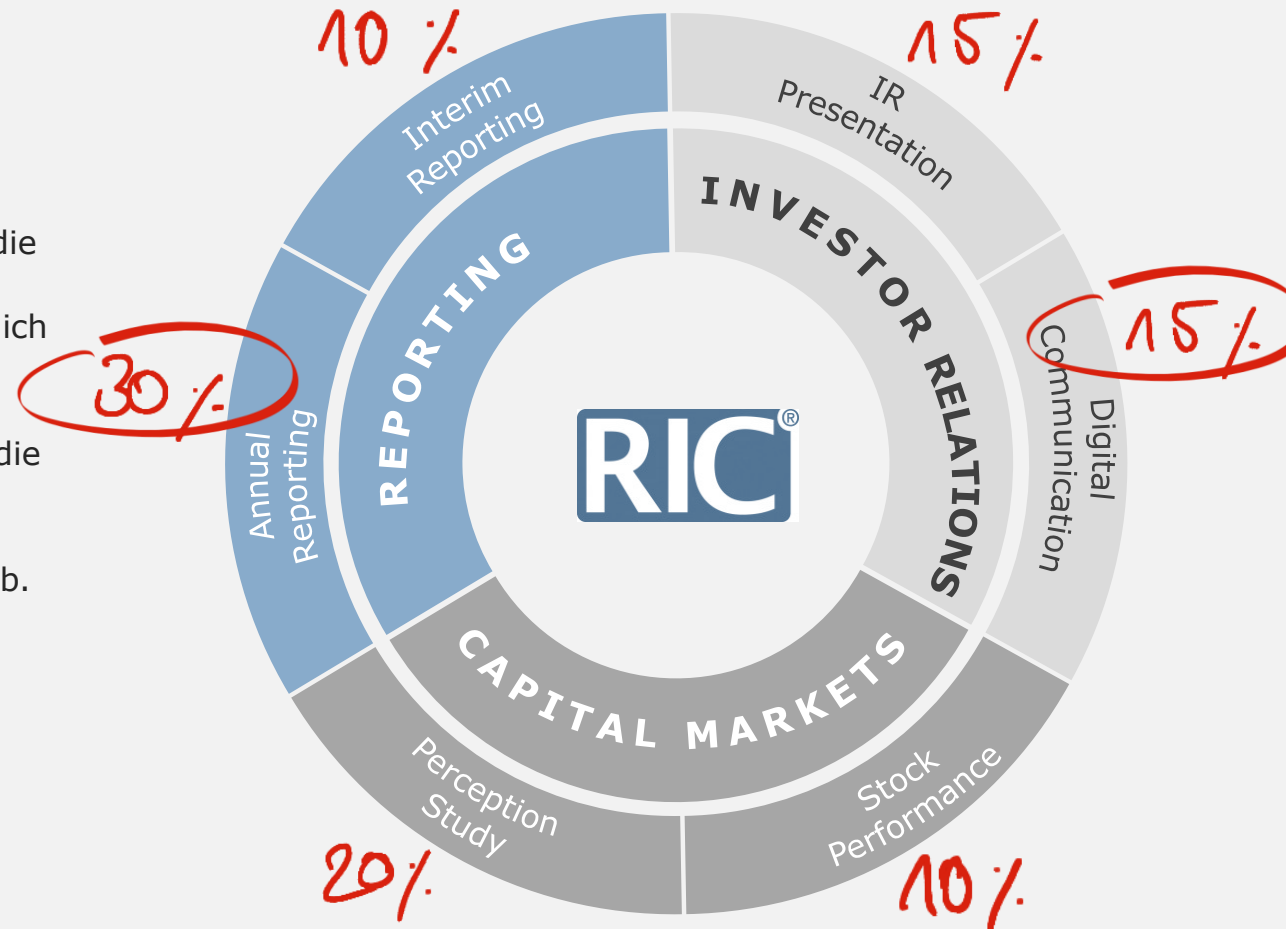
die

ich

die

b.

10 %

Interim Reporting

15 %

IR Presentation

INVESTOR RELATIONS

REPORTING

15 %

Digital Communication

30 %

Annual Reporting

RIC®

CAPITAL MARKETS

Perception Study

Stock Performance

20 %

10 %